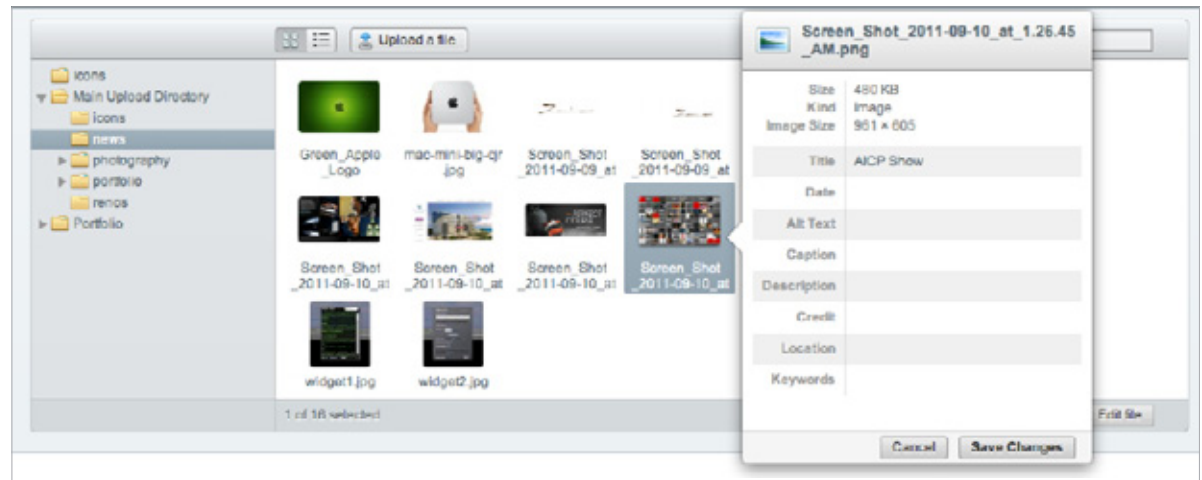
Upload a file

icons
Main Upload Directory
icons
news
photography
portfolio
renos
Portfolio

Green_Apple_Logo
mac-mini-big-qr.jpg
Screen_Shot_2011-09-09_at
Screen_Shot_2011-09-09_at
Screen_Shot_2011-09-10_at
Screen_Shot_2011-09-10_at
Screen_Shot_2011-09-10_at
Screen_Shot_2011-09-10_at
widget1.jpg
widget2.jpg

1 of 16 selected

Edit file

Screen_Shot_2011-09-10_at_1.26.45_AM.png

| | |
|---|---|
| Size | 480 KB |
| Kind | image |
| Image Size | 961 × 605 |
| Title | AICP Show |
| Date | |
| Alt Text | |
| Caption | |
| Description | |
| Credit | |
| Location | |
| Keywords | |

Cancel
Save Changes